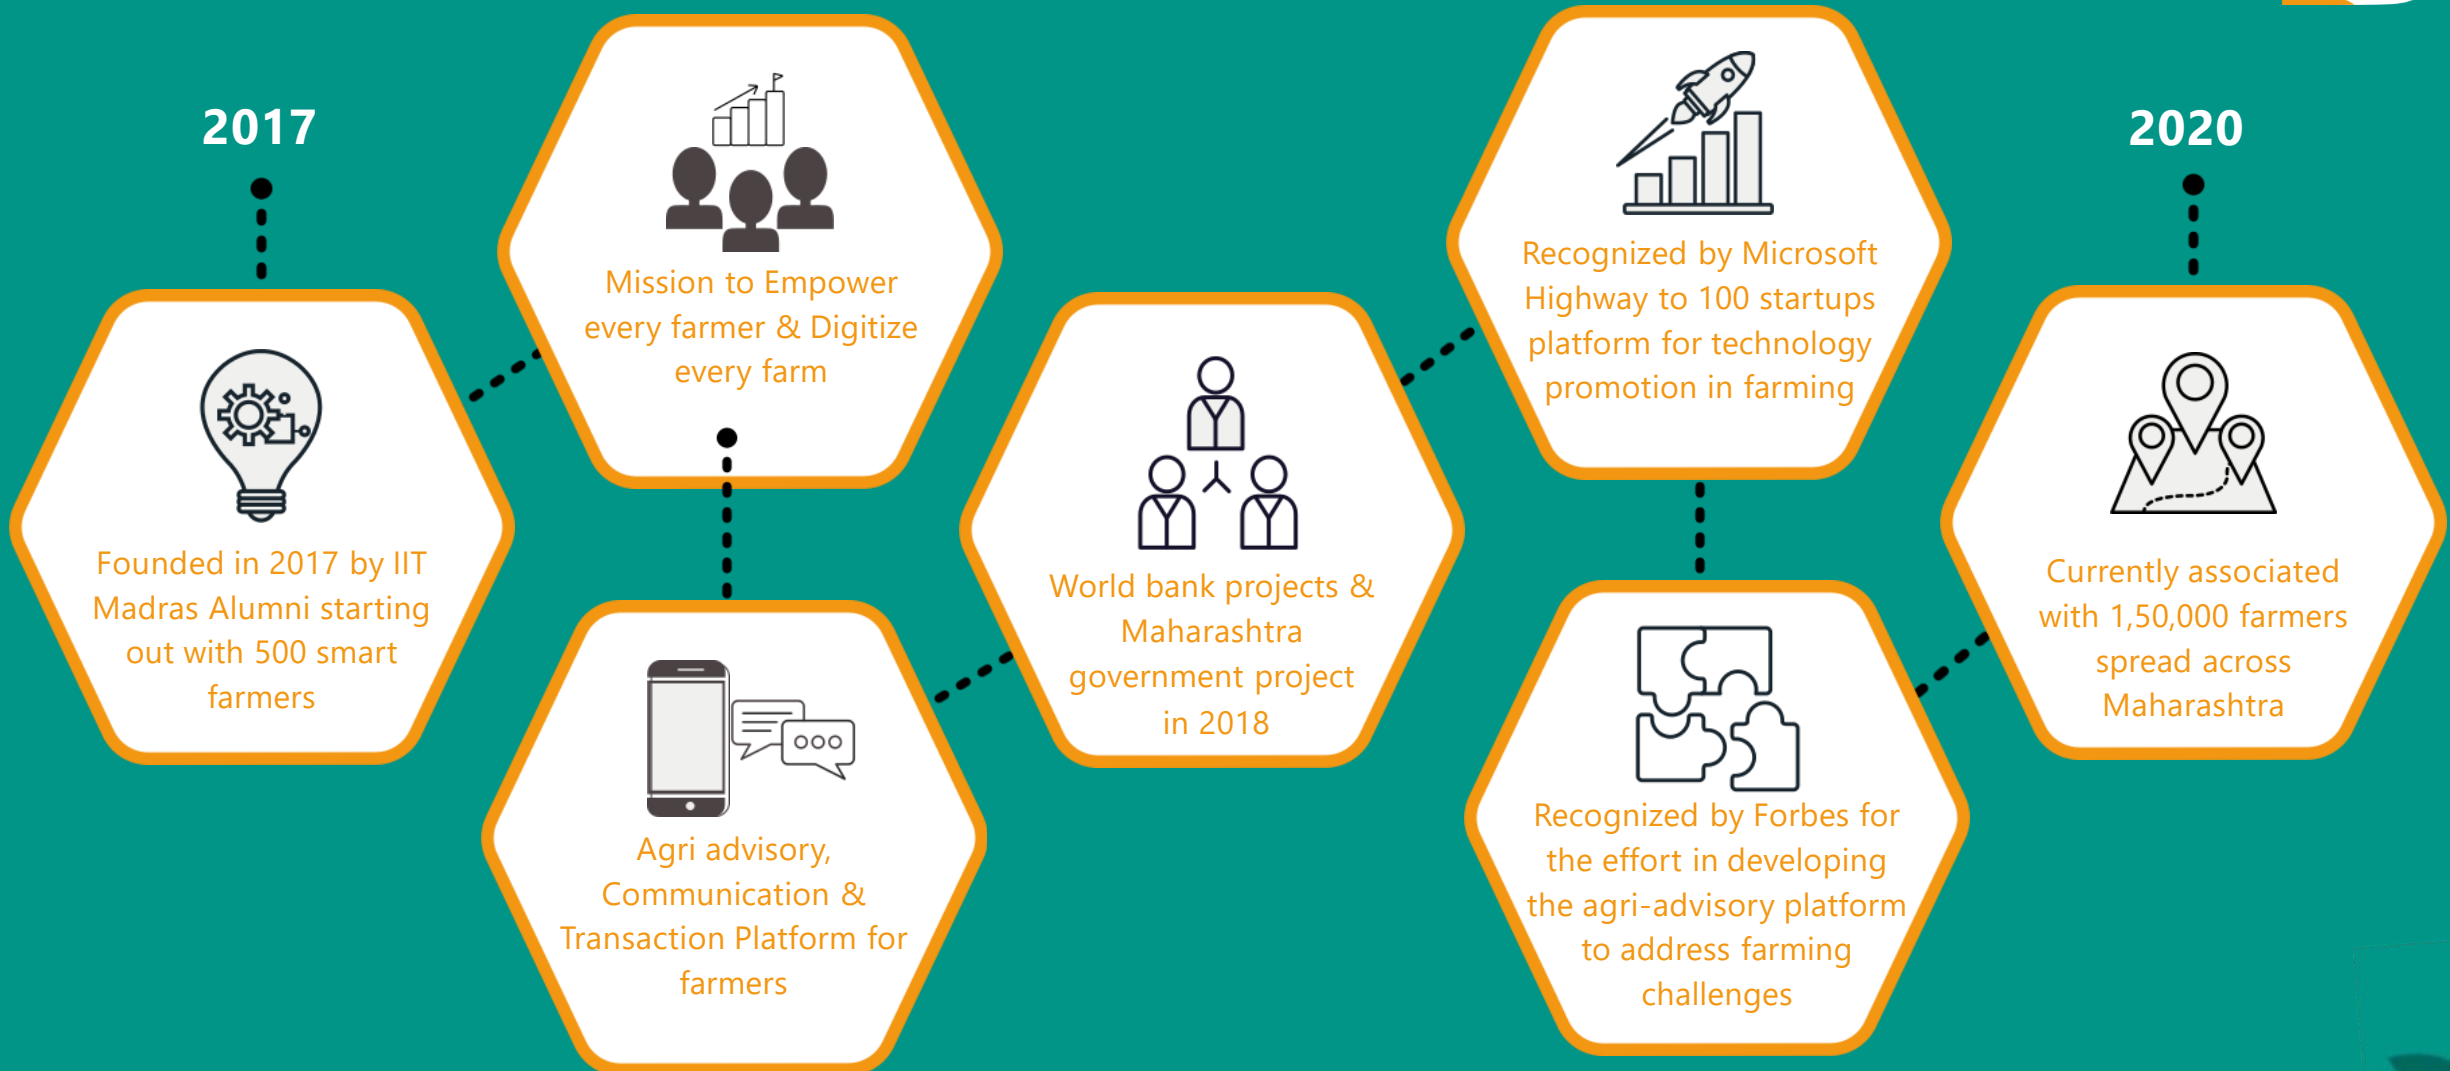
2017

Founded in 2017 by IIT Madras Alumni starting out with 500 smart farmers

Mission to Empower every farmer & Digitize every farm

Agri advisory, Communication & Transaction Platform for farmers

World bank projects & Maharashtra government project in 2018

Recognized by Microsoft Highway to 100 startups platform for technology promotion in farming

Recognized by Forbes for the effort in developing the agri-advisory platform to address farming challenges

2020

Currently associated with 1,50,000 farmers spread across Maharashtra